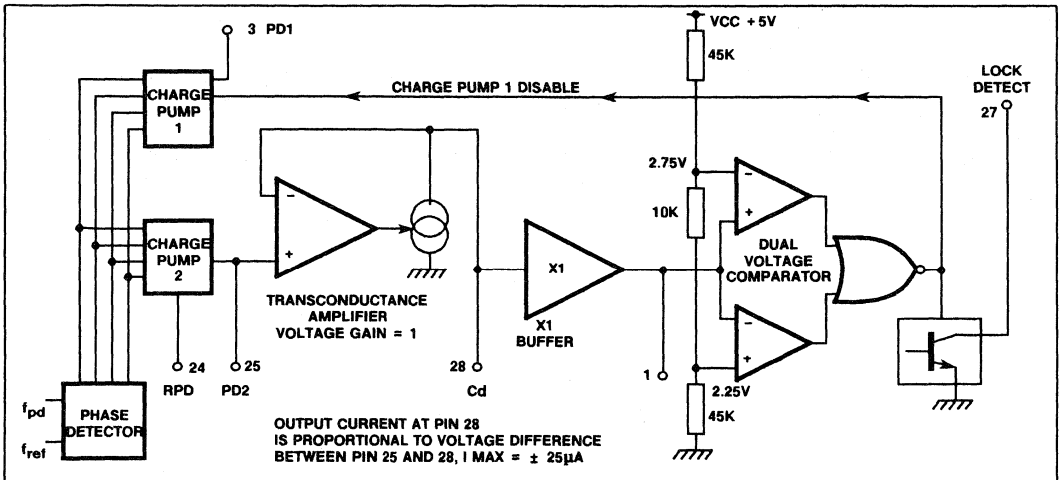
3 PD1

VCC +5V

45K

CHARGE PUMP 1 DISABLE

LOCK DETECT

27

CHARGE PUMP 1

2.75V

10K

DUAL VOLTAGE COMPARATOR

CHARGE PUMP 2

X1

TRANSCONDUCTANCE AMPLIFIER VOLTAGE GAIN = 1

X1 BUFFER

24

25

28

RPD

PD2

Cd

1

2.25V

45K

$f_{pd}$

$f_{ref}$

PHASE DETECTOR

OUTPUT CURRENT AT PIN 28 IS PROPORTIONAL TO VOLTAGE DIFFERENCE BETWEEN PIN 25 AND 28, I MAX = ± 25μA